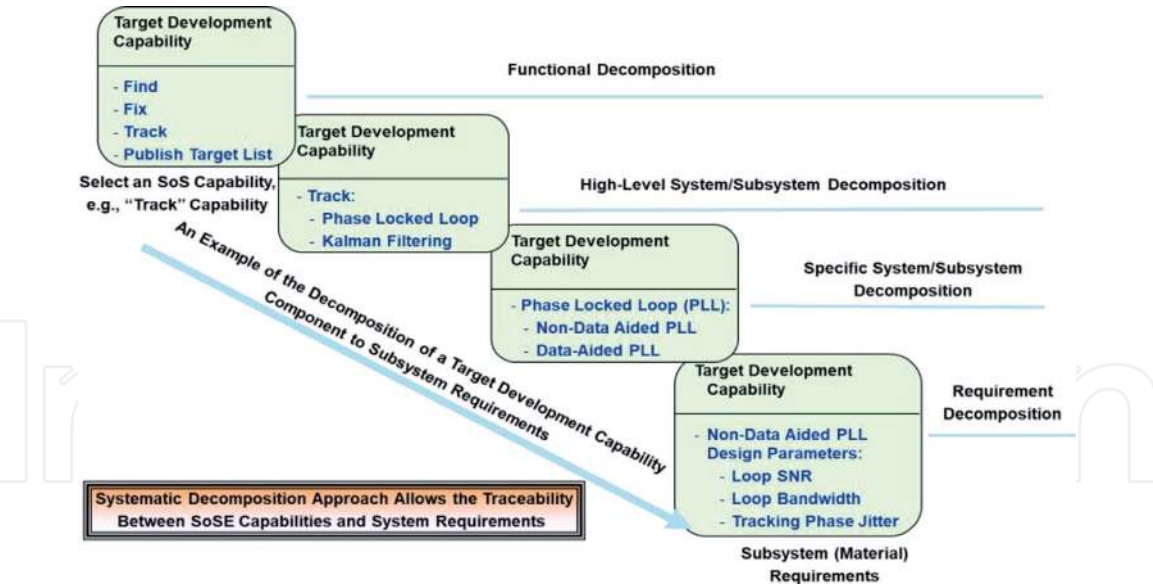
Target Development Capability

- Find
- Fix
- Track
- Publish Target List

Select an SoS Capability, e.g., "Track" Capability

Functional Decomposition

Target Development Capability

- Track:
- Phase Locked Loop
- Kalman Filtering

High-Level System/Subsystem Decomposition

Target Development Capability

- Phase Locked Loop (PLL):
- Non-Data Aided PLL
- Data-Aided PLL

Specific System/Subsystem Decomposition

An Example of the Decomposition of a Target Development Capability Component to Subsystem Requirements

Target Development Capability

- Non-Data Aided PLL Design Parameters:
- Loop SNR
- Loop Bandwidth
- Tracking Phase Jitter

Requirement Decomposition

Systematic Decomposition Approach Allows the Traceability Between SoSE Capabilities and System Requirements

Subsystem (Material) Requirements